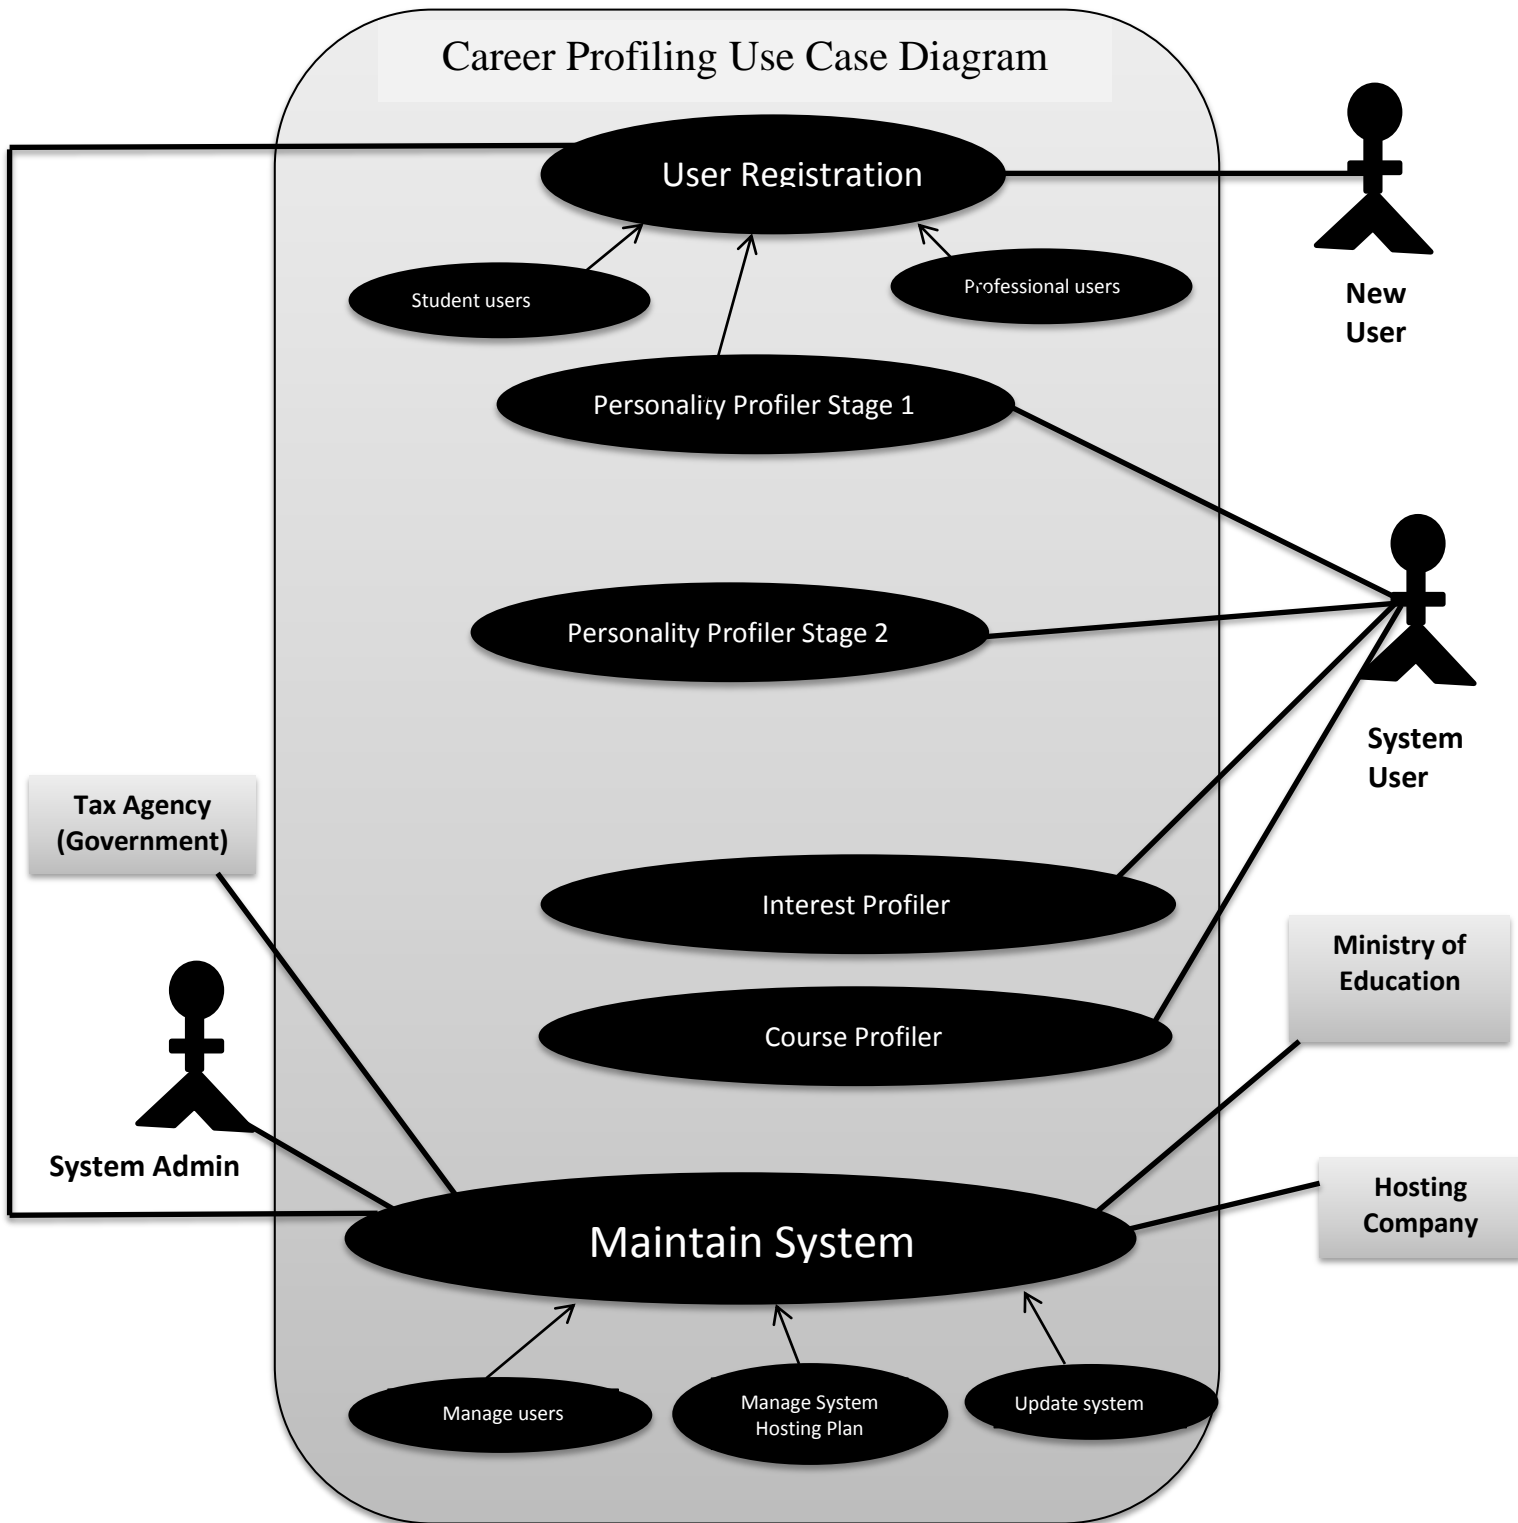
Career Profiling Use Case Diagram

User Registration

New User

Student users

Professional users

Personality Profiler Stage 1

Personality Profiler Stage 2

System User

Tax Agency (Government)

Interest Profiler

Ministry of Education

Course Profiler

System Admin

Maintain System

Hosting Company

Manage users

Manage System Hosting Plan

Update system